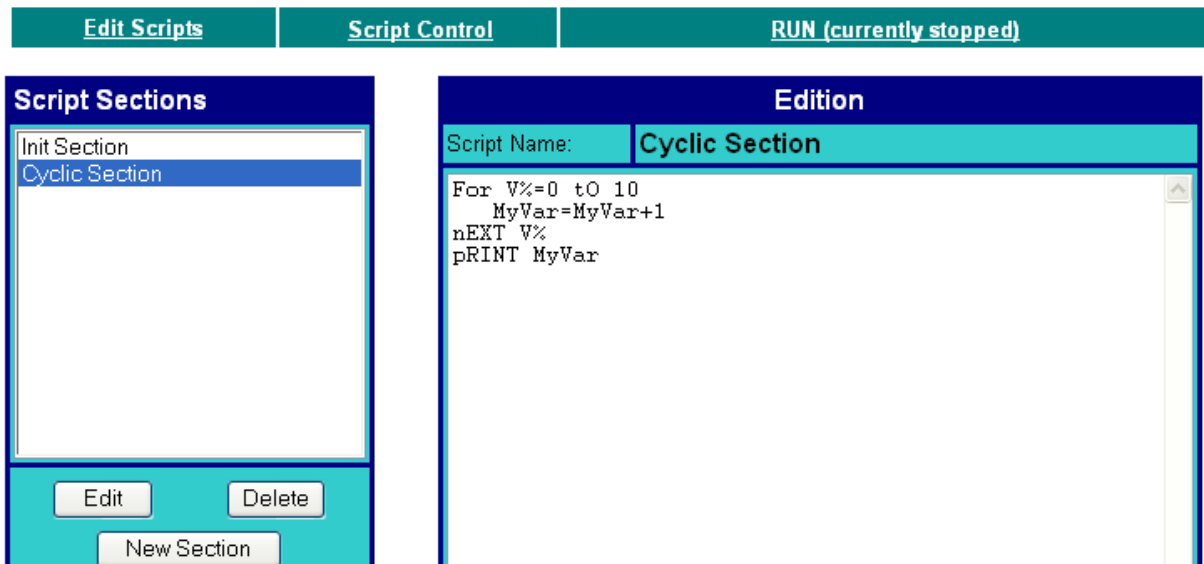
Edit Scripts | Script Control | RUN (currently stopped)

Script Sections

Init Section
Cyclic Section

Edit   Delete

New Section

Edition

Script Name: Cyclic Section

For V%=0 tO 10
MyVar=MyVar+1
nEXT V%
pRINT MyVar